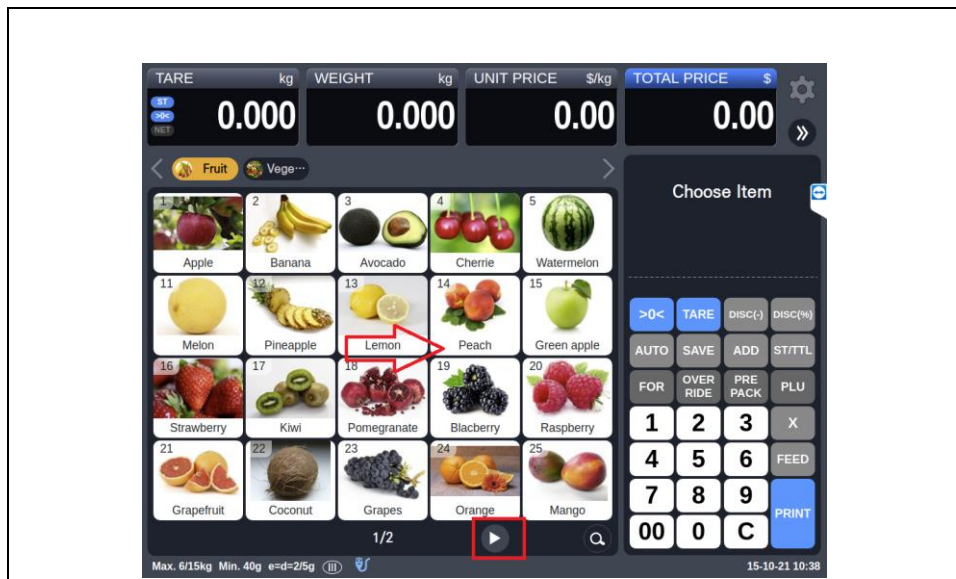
TARE kg
ST
>0<
NET
0.000

WEIGHT kg
0.000

UNIT PRICE $/kg
0.00

TOTAL PRICE $
0.00

Fruit
Vege···

Choose Item

1 Apple
2 Banana
3 Avocado
4 Cherrie
5 Watermelon
11 Melon
12 Pineapple
13 Lemon
14 Peach
15 Green apple
16 Strawberry
17 Kiwi
18 Pomegranate
19 Blacberry
20 Raspberry
21 Grapefruit
22 Coconut
23 Grapes
24 Orange
25 Mango

1/2

| >0< | TARE | DISC(-) | DISC(%) |
|---|---|---|---|
| AUTO | SAVE | ADD | ST/TTL |
| FOR | OVER RIDE | PRE PACK | PLU |
| 1 | 2 | 3 | X |
| 4 | 5 | 6 | FEED |
| 7 | 8 | 9 | PRINT |
| 00 | 0 | C | |

Max. 6/15kg Min. 40g e=d=2/5g (III)
15-10-21 10:38